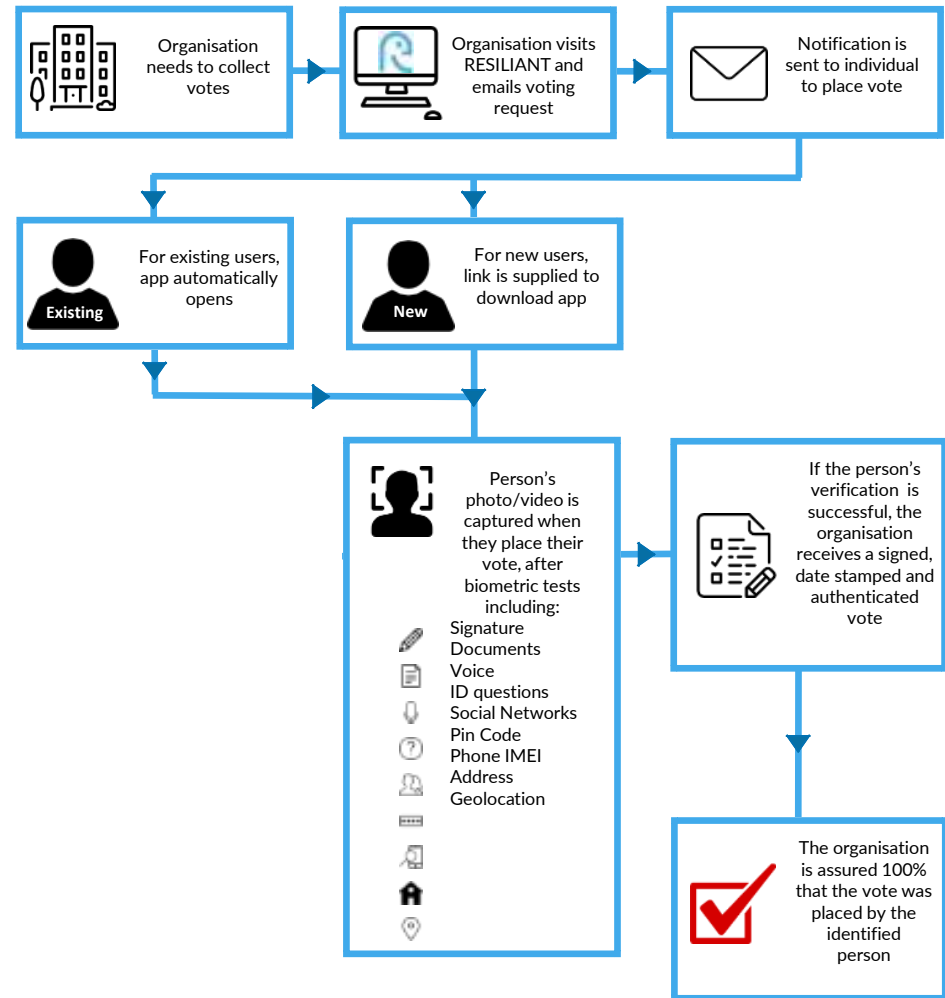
Organisation needs to collect votes

Organisation visits RESILIANT and emails voting request

Notification is sent to individual to place vote

Existing

For existing users, app automatically opens

New

For new users, link is supplied to download app

Person's photo/video is captured when they place their vote, after biometric tests including:
Signature
Documents
Voice
ID questions
Social Networks
Pin Code
Phone IMEI
Address
Geolocation

If the person's verification is successful, the organisation receives a signed, date stamped and authenticated vote

The organisation is assured 100% that the vote was placed by the identified person